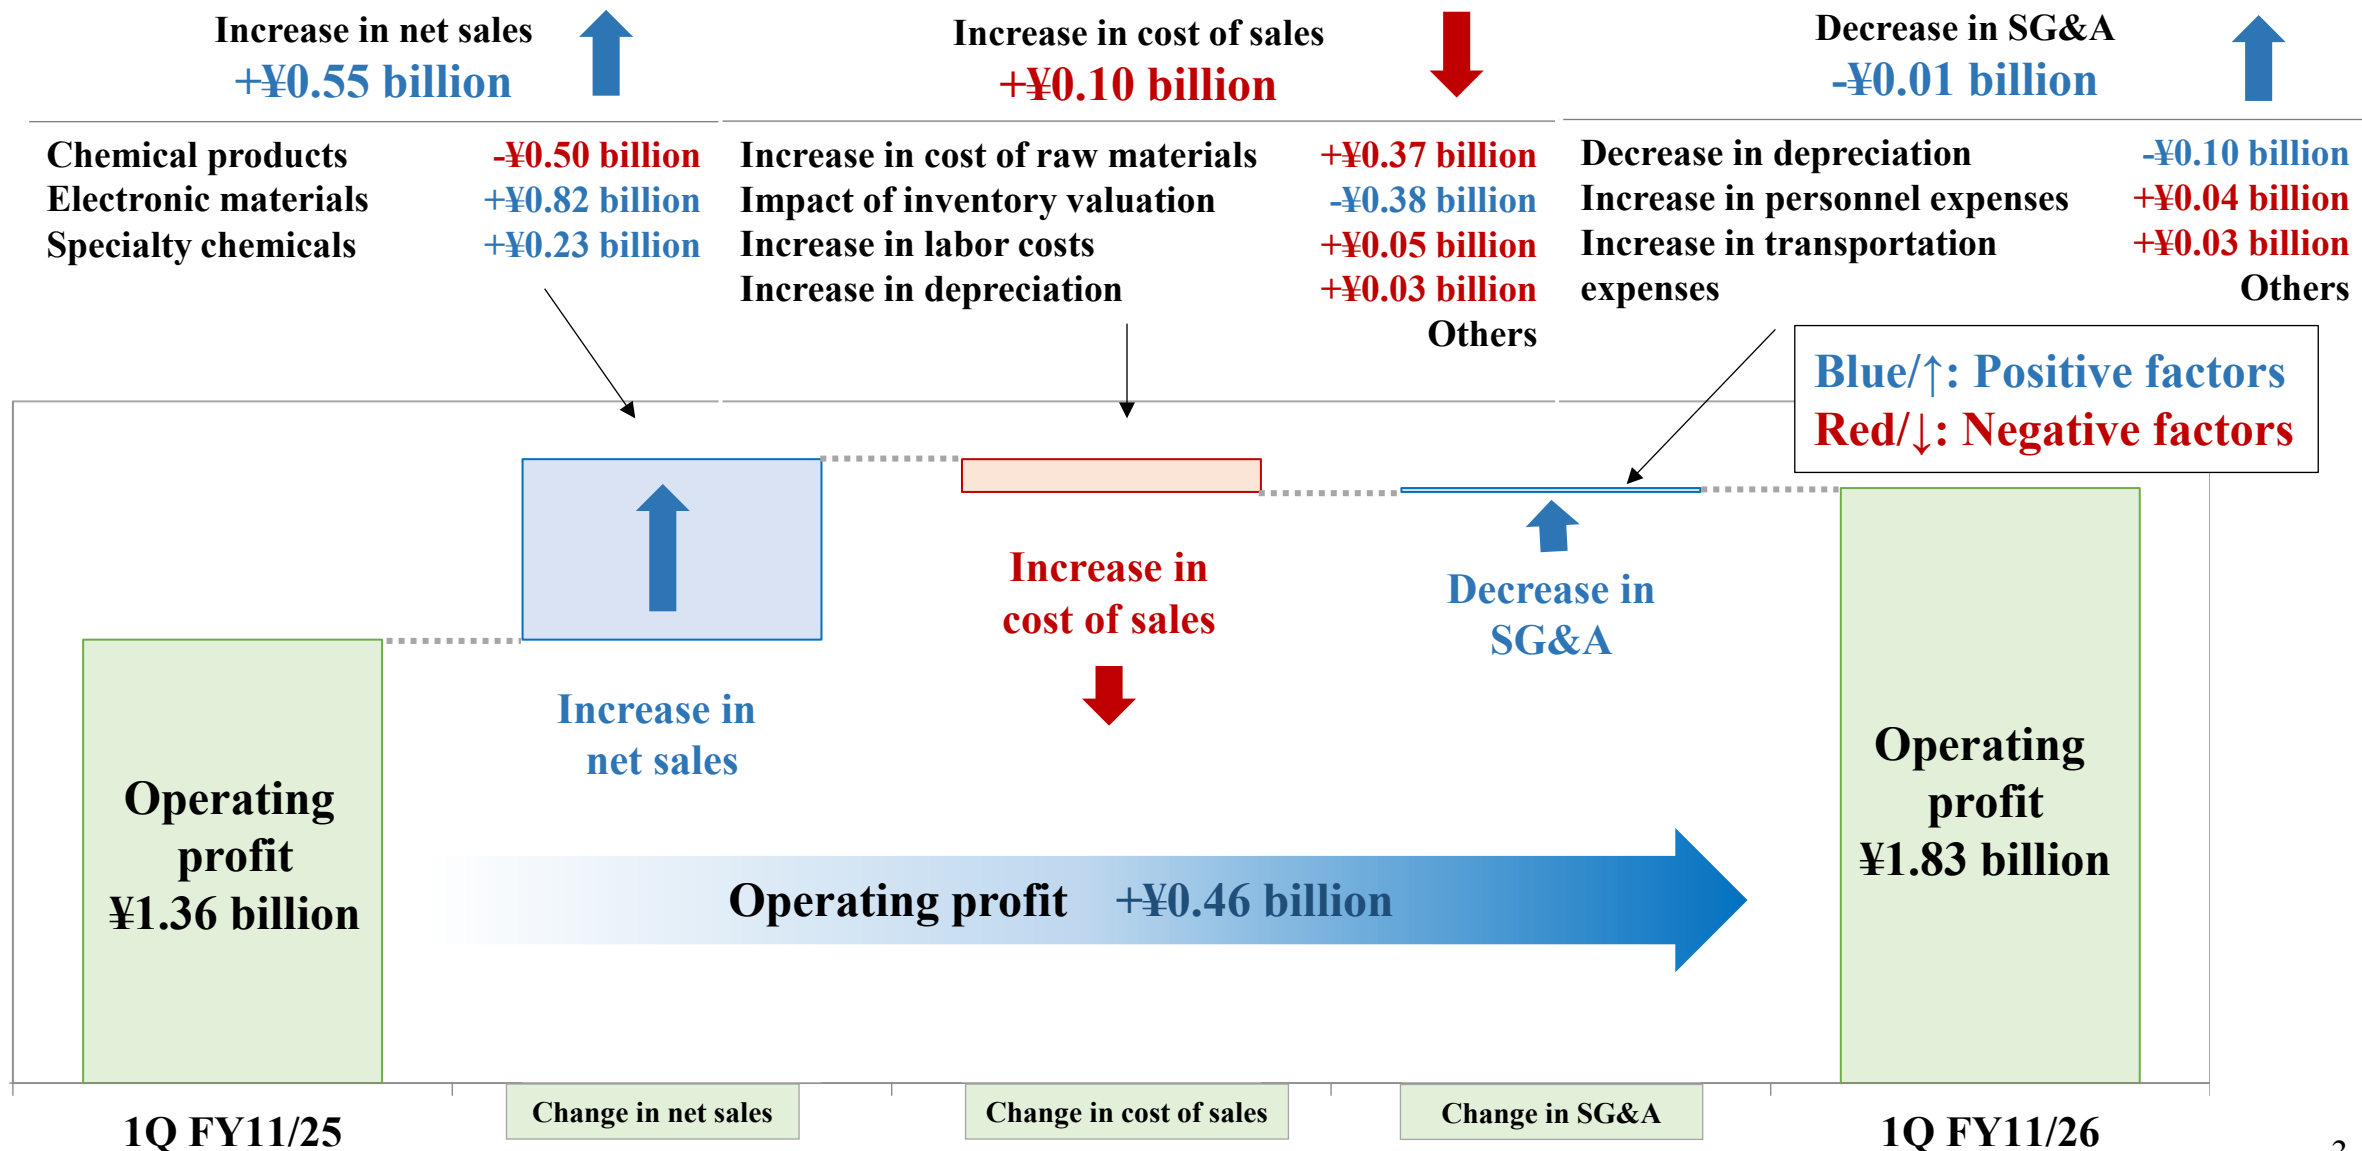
Increase in net sales
+¥0.55 billion

Increase in cost of sales
+¥0.10 billion

Decrease in SG&A
-¥0.01 billion

| | |
|---|---|
| Chemical products | -¥0.50 billion |
| Electronic materials | +¥0.82 billion |
| Specialty chemicals | +¥0.23 billion |

| | |
|---|---|
| Increase in cost of raw materials | +¥0.37 billion |
| Impact of inventory valuation | -¥0.38 billion |
| Increase in labor costs | +¥0.05 billion |
| Increase in depreciation | +¥0.03 billion |
| | Others |

| | |
|---|---|
| Decrease in depreciation | -¥0.10 billion |
| Increase in personnel expenses | +¥0.04 billion |
| Increase in transportation expenses | +¥0.03 billion |
| | Others |

Blue/↑: Positive factors
Red/↓: Negative factors

Increase in net sales

Increase in cost of sales

Decrease in SG&A

Operating profit ¥1.36 billion

Operating profit +¥0.46 billion

Operating profit ¥1.83 billion

1Q FY11/25

Change in net sales

Change in cost of sales

Change in SG&A

1Q FY11/26

2